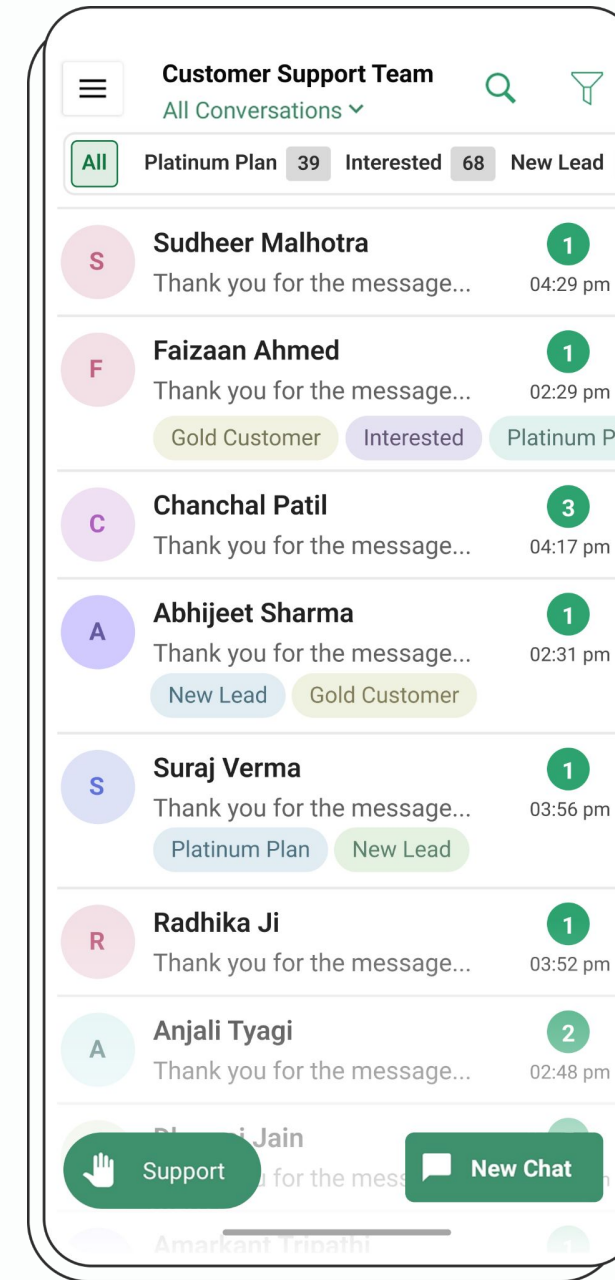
Customer Support Team
All Conversations

All Platinum Plan 39 Interested 68 New Lead

S Sudheer Malhotra
Thank you for the message...
1
04:29 pm

F Faizaan Ahmed
Thank you for the message...
1
02:29 pm
Gold Customer Interested Platinum P

C Chanchal Patil
Thank you for the message...
3
04:17 pm

A Abhijeet Sharma
Thank you for the message...
1
02:31 pm
New Lead Gold Customer

S Suraj Verma
Thank you for the message...
1
03:56 pm
Platinum Plan New Lead

R Radhika Ji
Thank you for the message...
1
03:52 pm

A Anjali Tyagi
Thank you for the message...
2
02:48 pm

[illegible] Jain
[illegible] for the mess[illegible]

Support
New Chat

Amarkant Tripathi